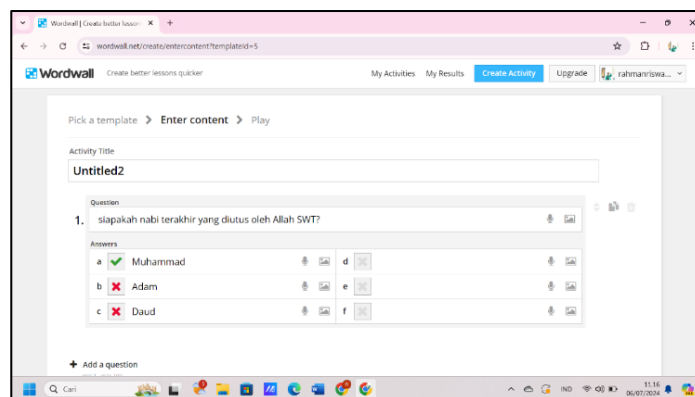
Wordwall | Create better lesson ×  +

wordwall.net/create/entercontent?templateId=5

Wordwall  Create better lessons quicker  My Activities  My Results  Create Activity  Upgrade  rahmanriswa...

Pick a template > Enter content > Play

Activity Title

Untitled2

Question

1. siapakah nabi terakhir yang diutus oleh Allah SWT?

Answers

a Muhammad

b Adam

c Daud

d

e

f

+ Add a question

Cari

IND

11.16
06/07/2024